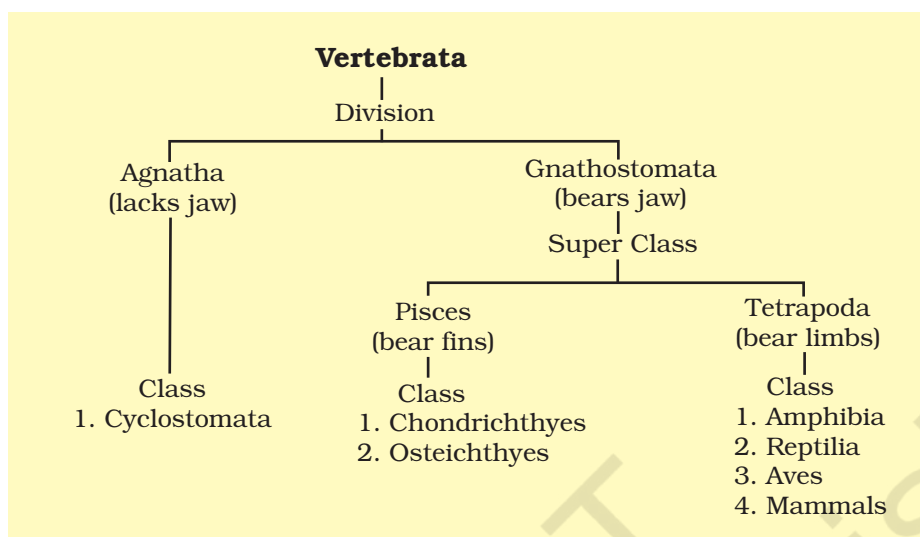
**Vertebrata**

Division

Agnatha
(lacks jaw)

Class
1. Cyclostomata

Gnathostomata
(bears jaw)

Super Class

Pisces
(bear fins)

Class
1. Chondrichthyes
2. Osteichthyes

Tetrapoda
(bear limbs)

Class
1. Amphibia
2. Reptilia
3. Aves
4. Mammals